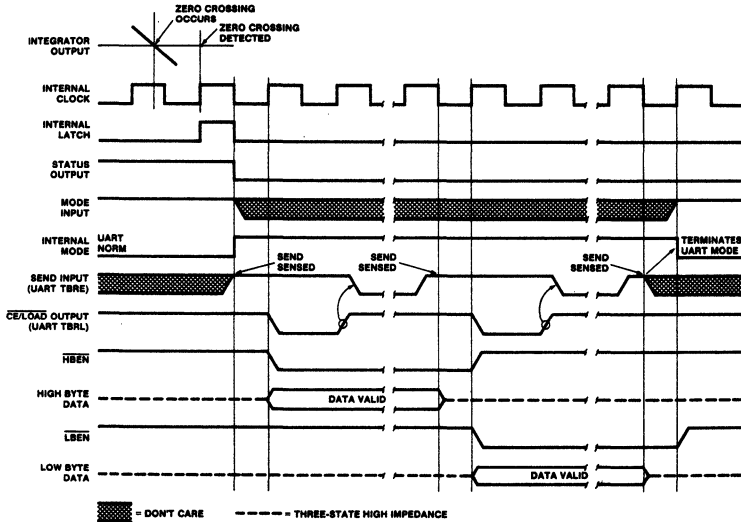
ZERO CROSSING OCCURS
ZERO CROSSING DETECTED
INTEGRATOR OUTPUT
INTERNAL CLOCK
INTERNAL LATCH
STATUS OUTPUT
MODE INPUT
INTERNAL MODE
UART
NORM
SEND SENSED
SEND SENSED
SEND SENSED
TERMINATES UART MODE
SEND INPUT (UART TBRE)
$\overline{CE}$/LOAD OUTPUT (UART TBRL)
$\overline{HBEN}$
HIGH BYTE DATA
DATA VALID
$\overline{LBEN}$
LOW BYTE DATA
DATA VALID
= DON'T CARE
= THREE-STATE HIGH IMPEDANCE